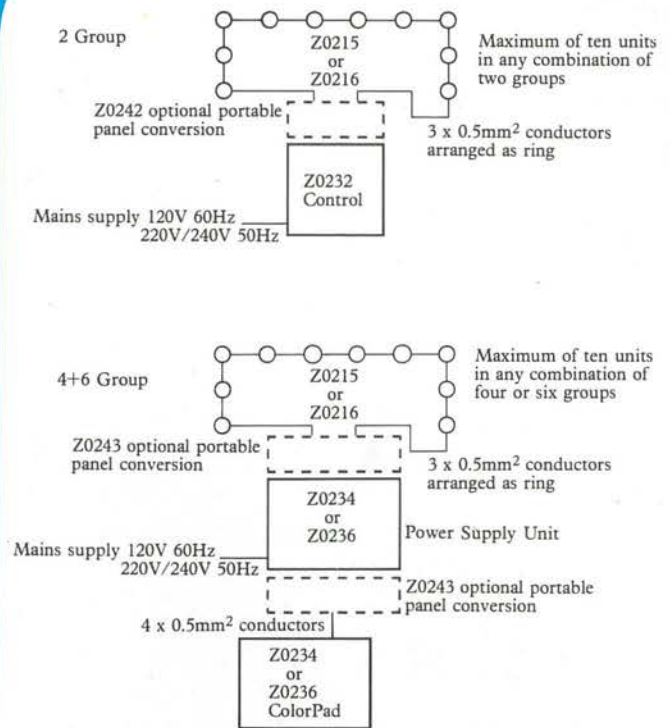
2 Group

Z0215
or
Z0216

Maximum of ten units in any combination of two groups

Z0242 optional portable panel conversion

3 x 0.5mm$^2$ conductors arranged as ring

Z0232
Control

Mains supply 120V 60Hz
220V/240V 50Hz

4+6 Group

Z0215
or
Z0216

Maximum of ten units in any combination of four or six groups

Z0243 optional portable panel conversion

3 x 0.5mm$^2$ conductors arranged as ring

Z0234
or
Z0236

Power Supply Unit

Mains supply 120V 60Hz
220V/240V 50Hz

Z0243 optional portable panel conversion

4 x 0.5mm$^2$ conductors

Z0234
or
Z0236
ColorPad